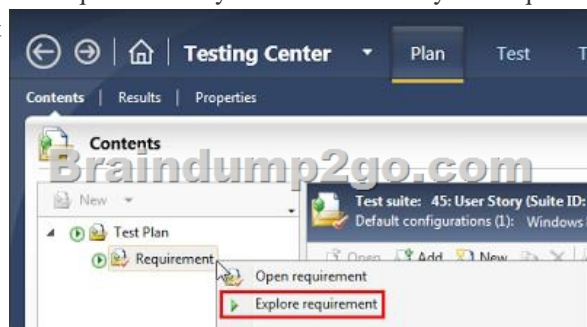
Testing Center
Plan
Test
T
Contents | Results | Properties
Contents
Braindump2go.com
New
Test Plan
Requirement
Test suite: 45: User Story (Suite ID:
Default configurations (1): Windows
Open
Add
New
Open requirement
Explore requirement